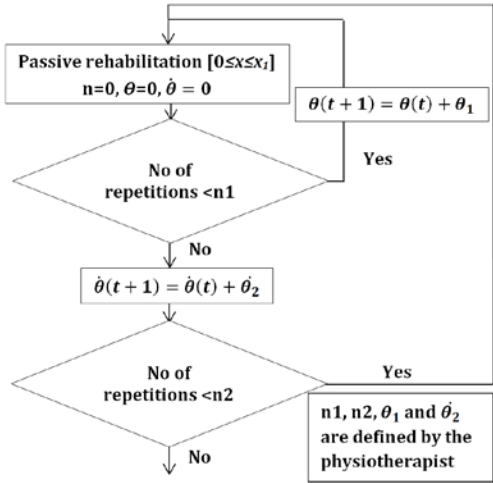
Passive rehabilitation $[0 \leq x \leq x_1]$
n=0, $\theta=0$, $\dot{\theta}=0$

$\theta(t+1)=\theta(t)+\theta_1$

No of repetitions <n1

Yes

No

$\dot{\theta}(t+1)=\dot{\theta}(t)+\dot{\theta_2}$

No of repetitions <n2

Yes

n1, n2, $\theta_1$ and $\dot{\theta_2}$ are defined by the physiotherapist

No